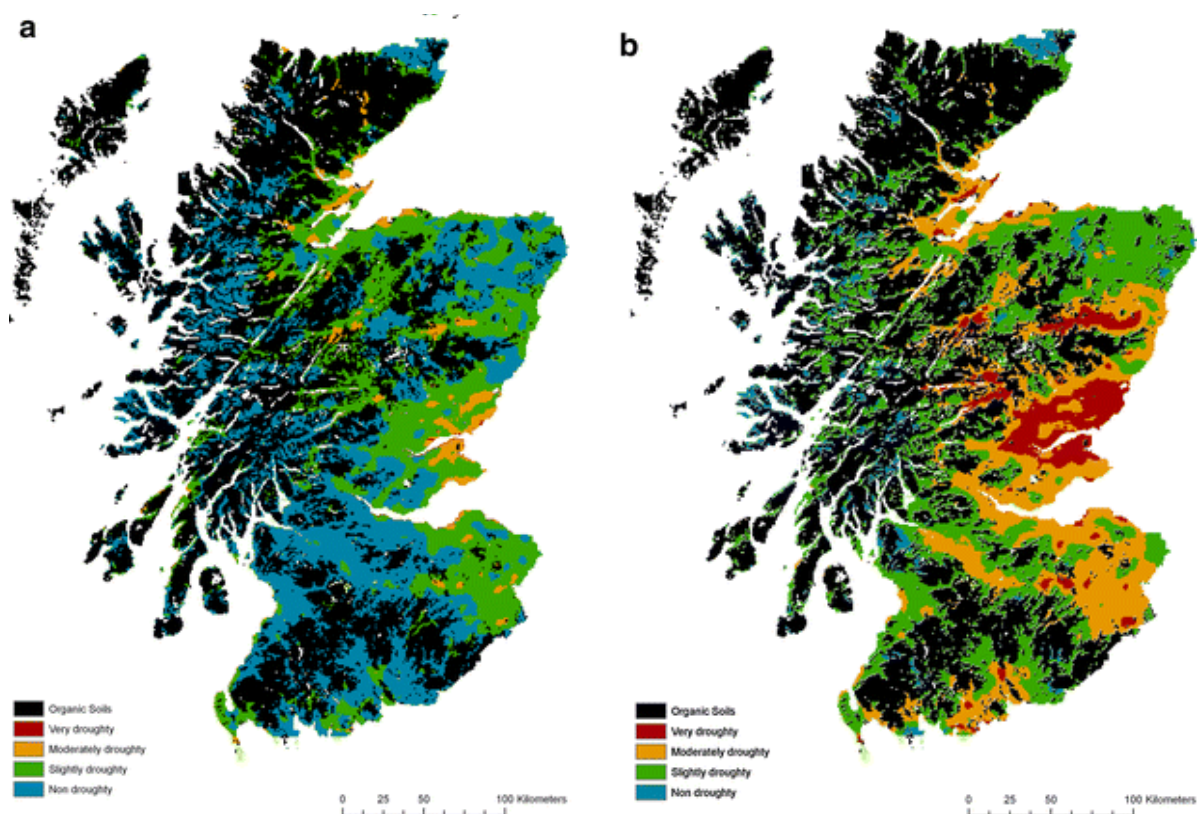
a

Organic Soils
Very droughty
Moderately droughty
Slightly droughty
Non droughty

0 25 50 100 Kilometers

b

Organic Soils
Very droughty
Moderately droughty
Slightly droughty
Non droughty

0 25 50 100 Kilometers